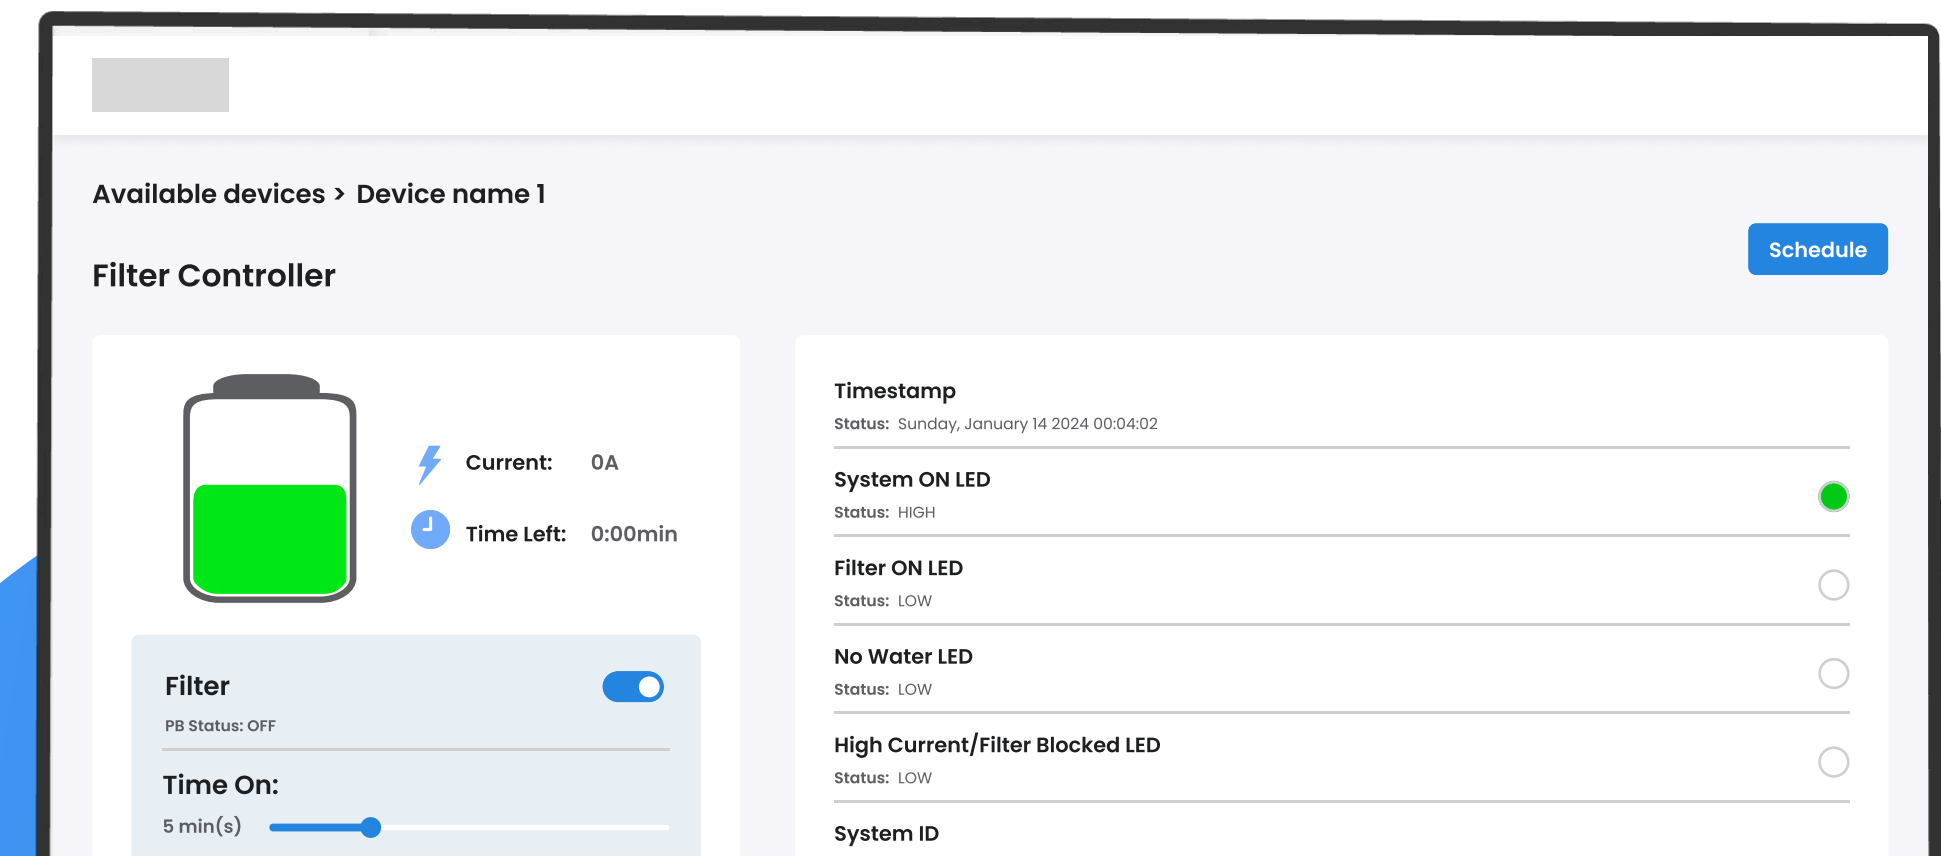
Available devices > Device name 1

Filter Controller

Schedule

Current: 0A

Time Left: 0:00min

Filter

PB Status: OFF

Time On:

5 min(s)

Timestamp

Status: Sunday, January 14 2024 00:04:02

System ON LED

Status: HIGH

Filter ON LED

Status: LOW

No Water LED

Status: LOW

High Current/Filter Blocked LED

Status: LOW

System ID